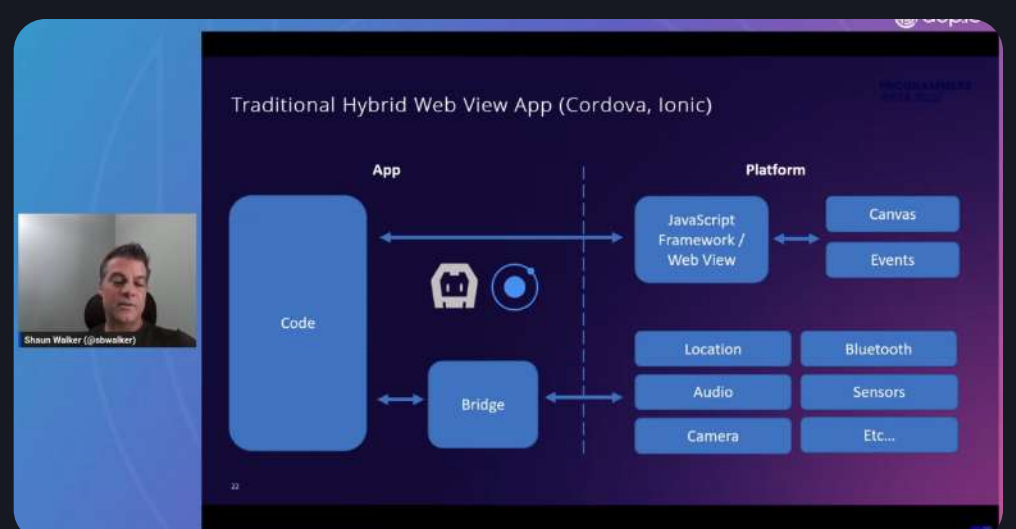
Traditional Hybrid Web View App (Cordova, Ionic)

App

Platform

Code

JavaScript Framework / Web View

Canvas

Events

Bridge

Location

Bluetooth

Audio

Sensors

Camera

Etc...

22

Shaun Walker (@sbwalker)